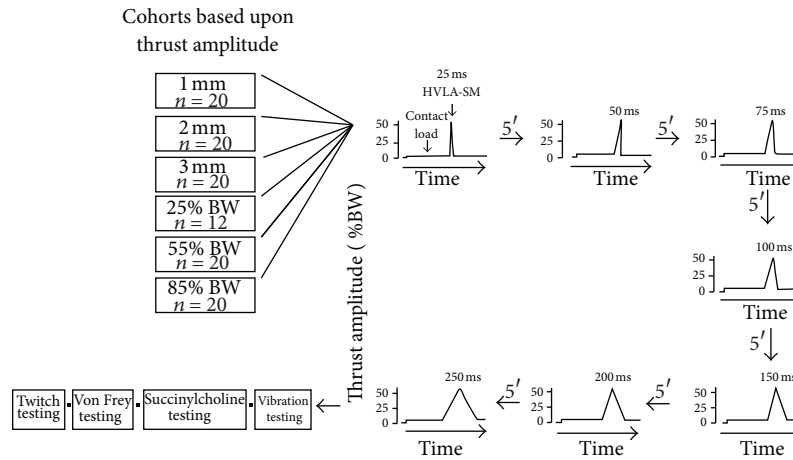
Cohorts based upon thrust amplitude

1 mm
$n = 20$

2 mm
$n = 20$

3 mm
$n = 20$

25% BW
$n = 12$

55% BW
$n = 20$

85% BW
$n = 20$

Thrust amplitude (%BW)

25 ms
HVLA-SM
Contact load
50
25
0
Time

5′

50 ms
50
25
0
Time

5′

75 ms
50
25
0
Time

5′

100 ms
50
25
0
Time

5′

150 ms
50
25
0
Time

5′

200 ms
50
25
0
Time

5′

250 ms
50
25
0
Time

Twitch testing

Von Frey testing

Succinylcholine testing

Vibration testing